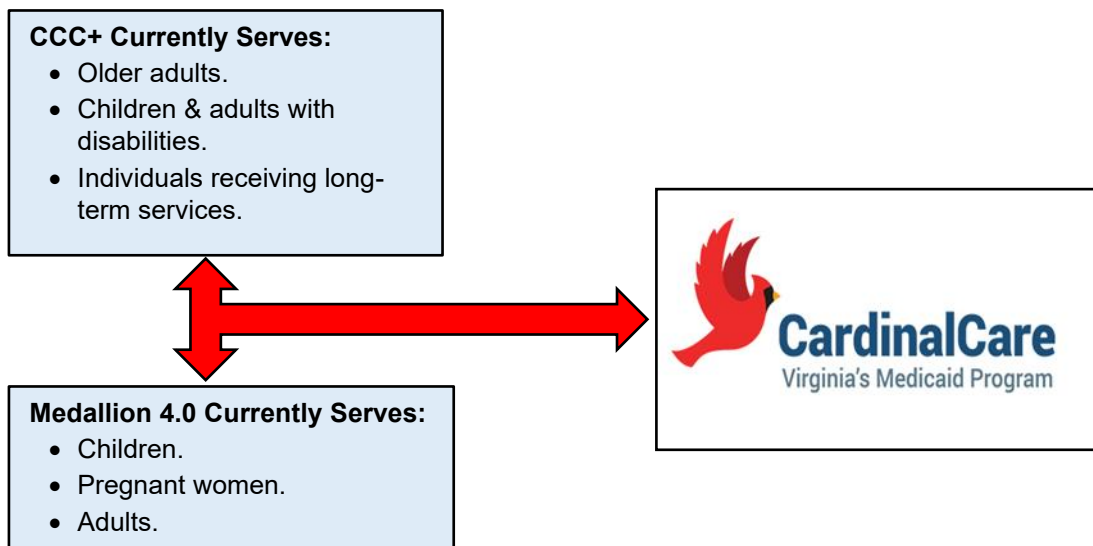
**CCC+ Currently Serves:**
- Older adults.
- Children & adults with disabilities.
- Individuals receiving long-term services.

**Medallion 4.0 Currently Serves:**
- Children.
- Pregnant women.
- Adults.

CardinalCare
Virginia's Medicaid Program